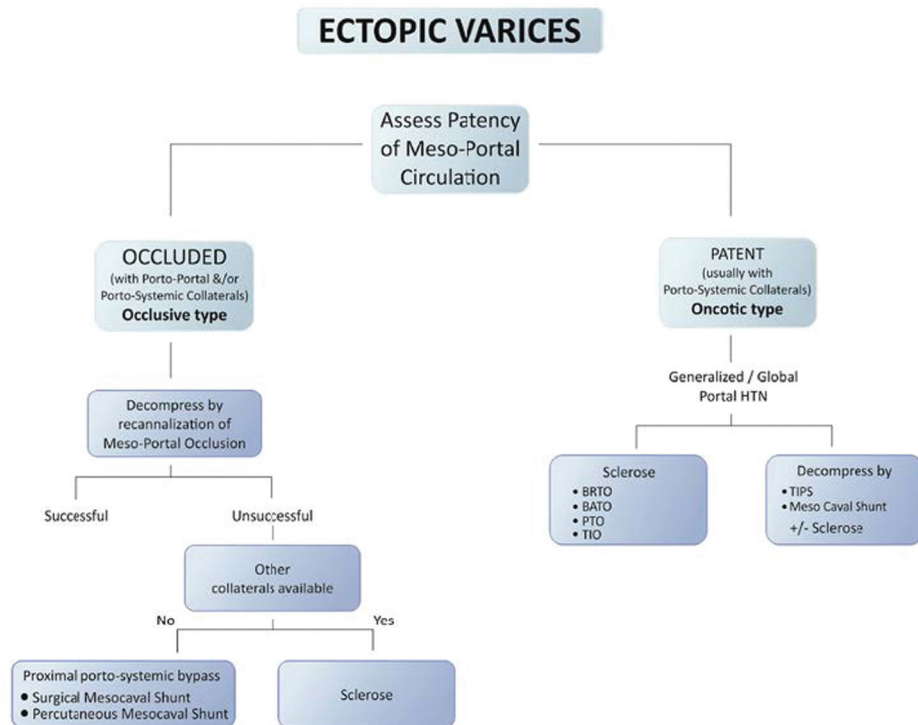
ECTOPIC VARICES

Assess Patency of Meso-Portal Circulation

OCCLUDED
(with Porto-Portal &/or Porto-Systemic Collaterals)
Occlusive type

Decompress by recannalization of Meso-Portal Occlusion

Successful

Unsuccessful

Other collaterals available

No

Yes

Proximal porto-systemic bypass
• Surgical Mesocaval Shunt
• Percutaneous Mesocaval Shunt

Sclerose

PATENT
(usually with Porto-Systemic Collaterals)
Oncotic type

Generalized / Global Portal HTN

Sclerose
• BRTO
• BATO
• PTO
• TIO

Decompress by
• TIPS
• Meso Caval Shunt
+/- Sclerose